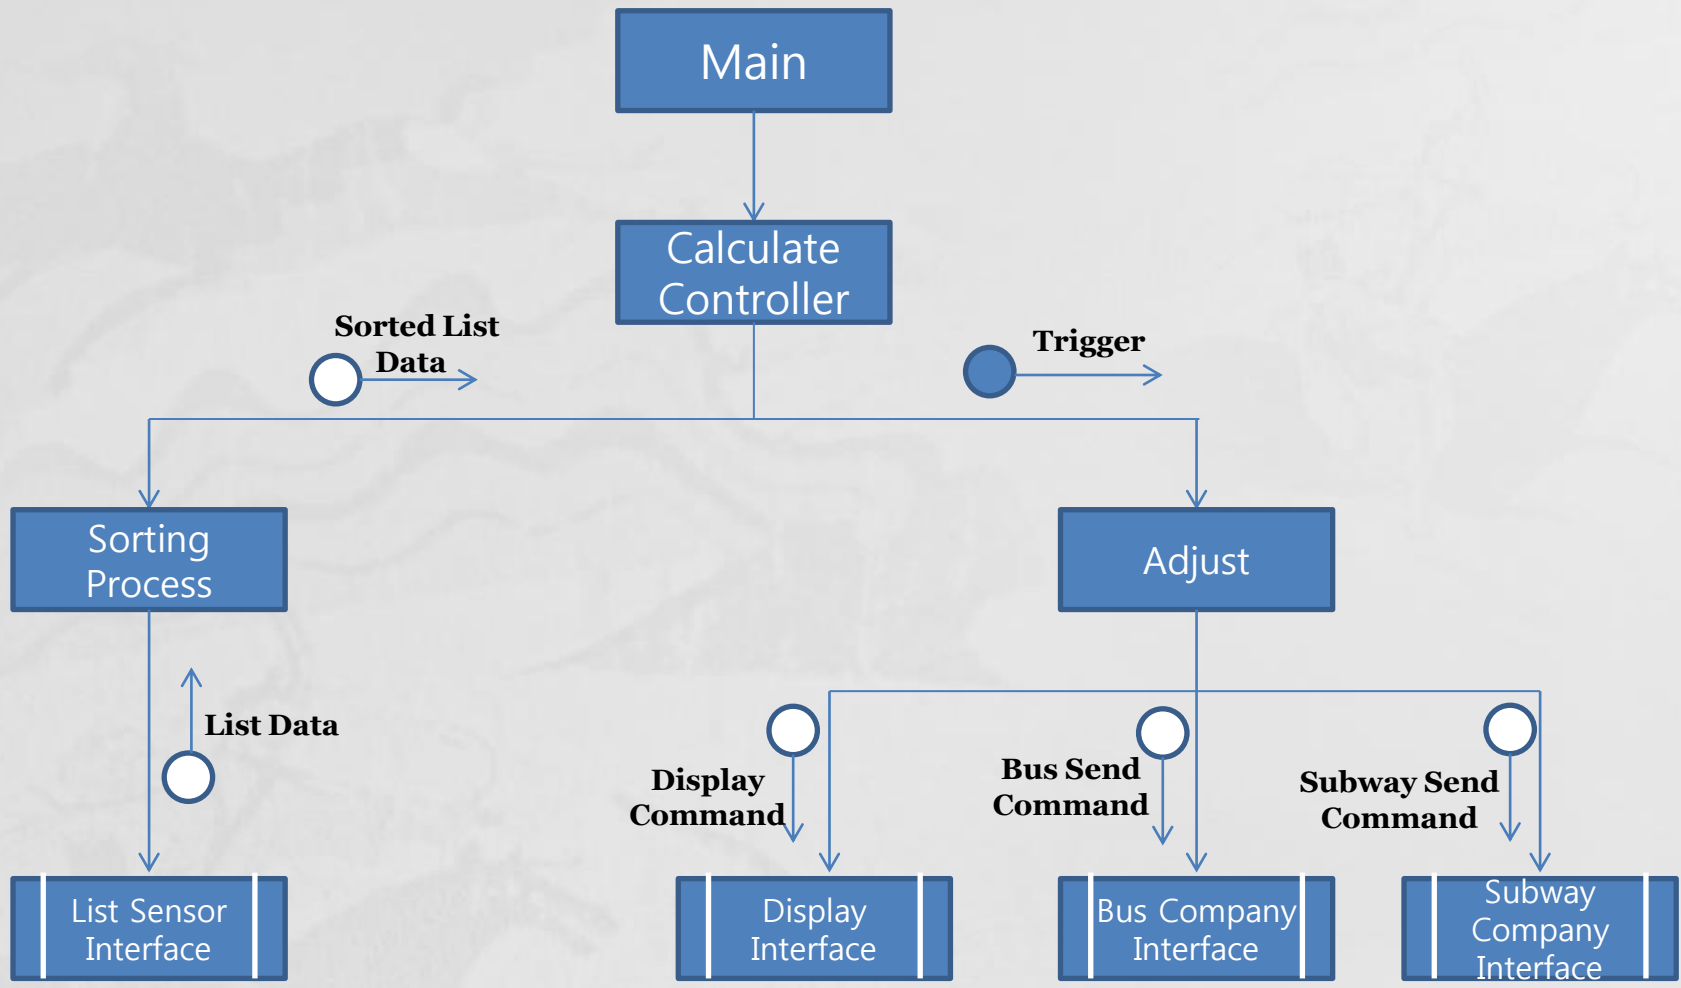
Main

Calculate Controller

Sorted List Data

Trigger

Sorting Process

Adjust

List Data

Display Command

Bus Send Command

Subway Send Command

List Sensor Interface

Display Interface

Bus Company Interface

Subway Company Interface